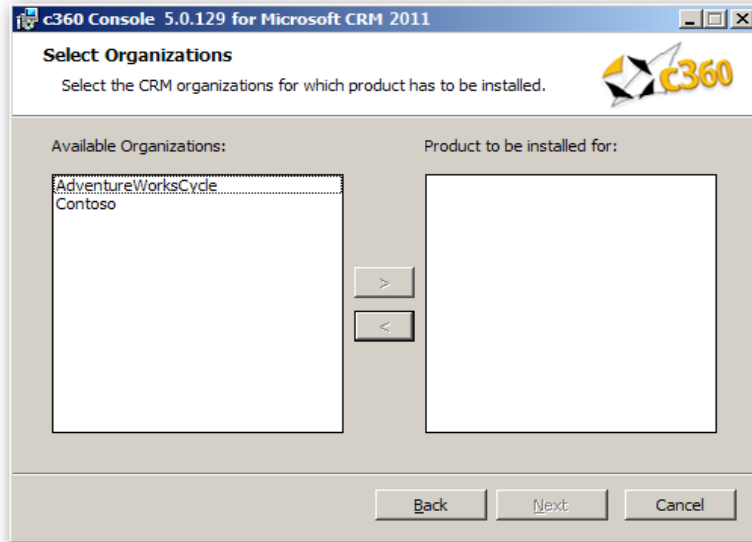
c360 Console 5.0.129 for Microsoft CRM 2011

Select Organizations

Select the CRM organizations for which product has to be installed.

c360

Available Organizations:

AdventureWorksCycle
Contoso

>

<

Product to be installed for:

Back

Next

Cancel